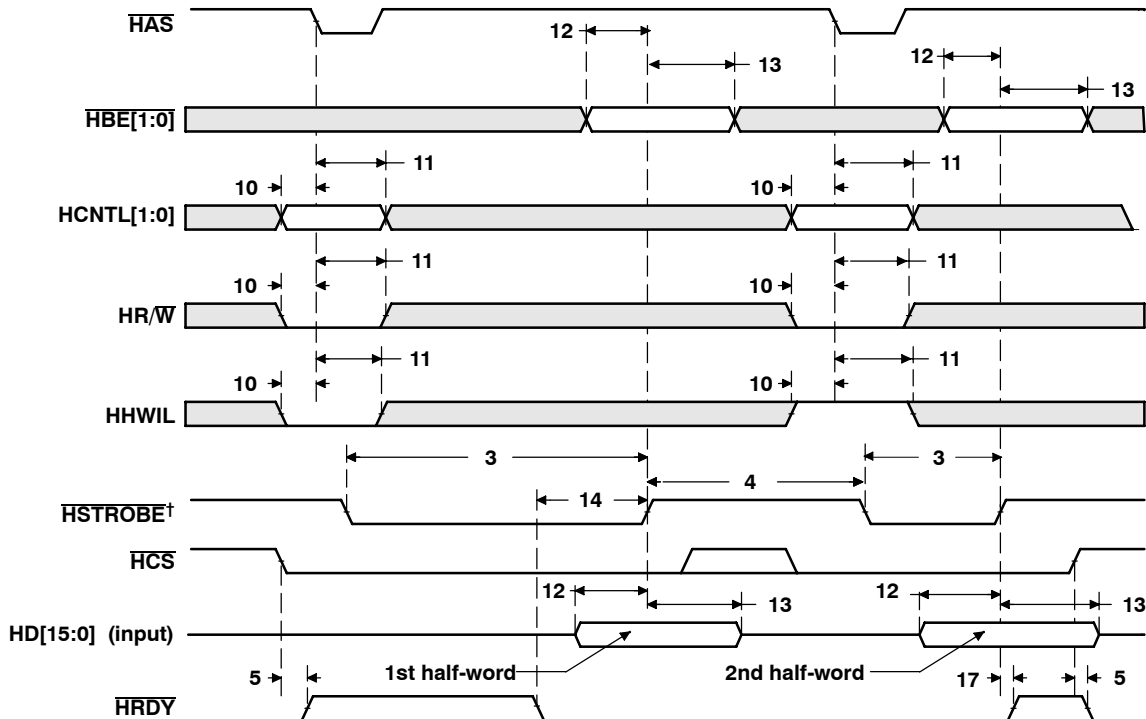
$\overline{HAS}$

12

13

12

13

$\overline{HBE[1:0]}$

11

11

10

10

HCNTL[1:0]

11

11

10

10

HR/$\overline{W}$

11

11

10

10

HHWIL

3

3

4

14

$\overline{HSTROBE}$†

$\overline{HCS}$

12

13

12

13

HD[15:0] (input)

5

1st half-word

2nd half-word

17

5

$\overline{HRDY}$